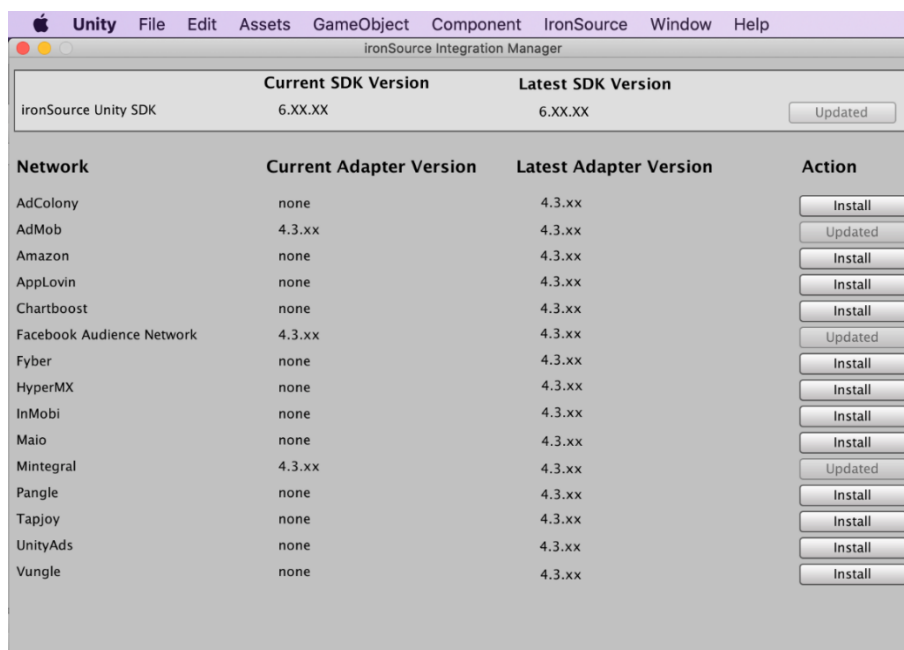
Unity File Edit Assets GameObject Component IronSource Window Help

ironSource Integration Manager

| | Current SDK Version | Latest SDK Version | |
|---|---|---|---|
| ironSource Unity SDK | 6.XX.XX | 6.XX.XX | Updated |

| Network | Current Adapter Version | Latest Adapter Version | Action |
|---|---|---|---|
| AdColony | none | 4.3.xx | Install |
| AdMob | 4.3.xx | 4.3.xx | Updated |
| Amazon | none | 4.3.xx | Install |
| AppLovin | none | 4.3.xx | Install |
| Chartboost | none | 4.3.xx | Install |
| Facebook Audience Network | 4.3.xx | 4.3.xx | Updated |
| Fyber | none | 4.3.xx | Install |
| HyperMX | none | 4.3.xx | Install |
| InMobi | none | 4.3.xx | Install |
| Maio | none | 4.3.xx | Install |
| Mintegral | 4.3.xx | 4.3.xx | Updated |
| Pangle | none | 4.3.xx | Install |
| Tapjoy | none | 4.3.xx | Install |
| UnityAds | none | 4.3.xx | Install |
| Vungle | none | 4.3.xx | Install |